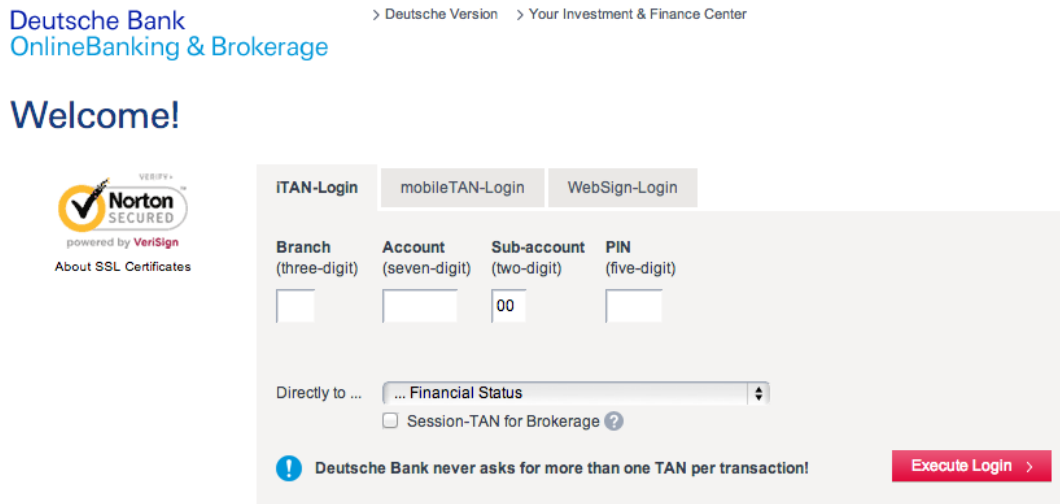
Deutsche Bank
OnlineBanking & Brokerage

> Deutsche Version > Your Investment & Finance Center

Welcome!

VERIFY
Norton SECURED
powered by VeriSign
About SSL Certificates

iTAN-Login | mobileTAN-Login | WebSign-Login

Branch (three-digit)
Account (seven-digit)
Sub-account (two-digit)
PIN (five-digit)

00

Directly to ... ... Financial Status

Session-TAN for Brokerage ?

Deutsche Bank never asks for more than one TAN per transaction!

Execute Login >